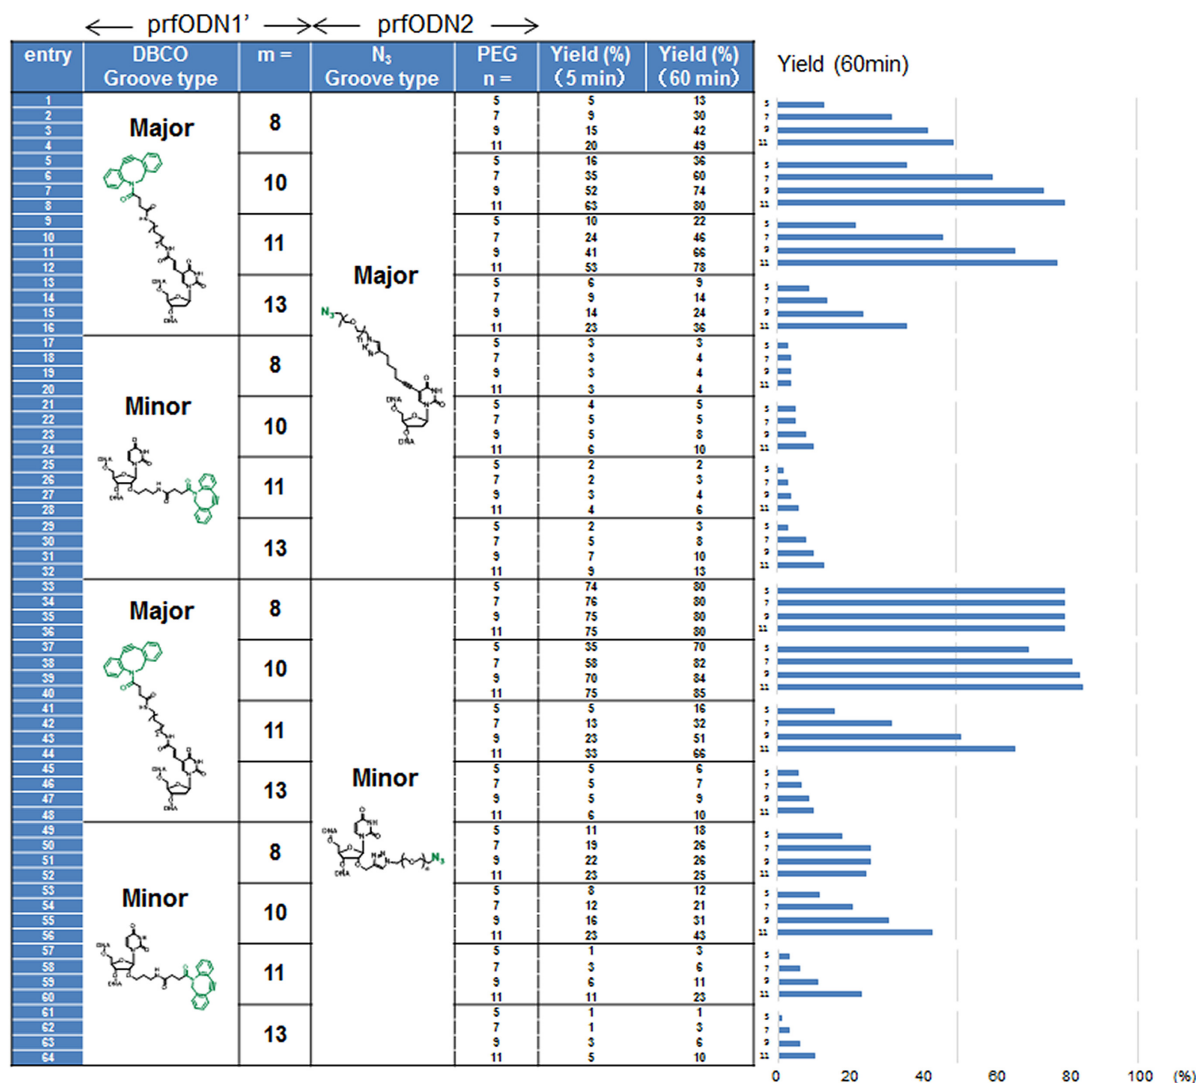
← prfODN1' → ← prfODN2 →

| entry | DBCO Groove type | m = | $N_3$ Groove type | PEG n = | Yield (%) (5 min) | Yield (%) (60 min) |
|---|---|---|---|---|---|---|
| 1 | Major | 8 | Major | 5 | 5 | 13 |
| 2 | | | | 7 | 9 | 30 |
| 3 | | | | 9 | 15 | 42 |
| 4 | | | | 11 | 20 | 49 |
| 5 | | 10 | | 5 | 16 | 36 |
| 6 | | | | 7 | 35 | 60 |
| 7 | | | | 9 | 52 | 74 |
| 8 | | | | 11 | 63 | 80 |
| 9 | | 11 | | 5 | 10 | 22 |
| 10 | | | | 7 | 24 | 46 |
| 11 | | | | 9 | 41 | 66 |
| 12 | | | | 11 | 53 | 78 |
| 13 | | 13 | | 5 | 6 | 9 |
| 14 | | | | 7 | 9 | 14 |
| 15 | | | | 9 | 14 | 24 |
| 16 | | | | 11 | 23 | 36 |
| 17 | Minor | 8 | | 5 | 3 | 3 |
| 18 | | | | 7 | 3 | 4 |
| 19 | | | | 9 | 3 | 4 |
| 20 | | | | 11 | 3 | 4 |
| 21 | | 10 | | 5 | 4 | 5 |
| 22 | | | | 7 | 5 | 5 |
| 23 | | | | 9 | 5 | 8 |
| 24 | | | | 11 | 6 | 10 |
| 25 | | 11 | | 5 | 2 | 2 |
| 26 | | | | 7 | 2 | 3 |
| 27 | | | | 9 | 3 | 4 |
| 28 | | | | 11 | 4 | 6 |
| 29 | | 13 | | 5 | 2 | 3 |
| 30 | | | | 7 | 5 | 8 |
| 31 | | | | 9 | 7 | 10 |
| 32 | | | | 11 | 9 | 13 |
| 33 | Major | 8 | Minor | 5 | 74 | 80 |
| 34 | | | | 7 | 76 | 80 |
| 35 | | | | 9 | 75 | 80 |
| 36 | | | | 11 | 75 | 80 |
| 37 | | 10 | | 5 | 35 | 70 |
| 38 | | | | 7 | 58 | 82 |
| 39 | | | | 9 | 70 | 84 |
| 40 | | | | 11 | 75 | 85 |
| 41 | | 11 | | 5 | 5 | 16 |
| 42 | | | | 7 | 13 | 32 |
| 43 | | | | 9 | 23 | 51 |
| 44 | | | | 11 | 33 | 66 |
| 45 | | 13 | | 5 | 5 | 6 |
| 46 | | | | 7 | 5 | 7 |
| 47 | | | | 9 | 5 | 9 |
| 48 | | | | 11 | 6 | 10 |
| 49 | Minor | 8 | | 5 | 11 | 18 |
| 50 | | | | 7 | 19 | 26 |
| 51 | | | | 9 | 22 | 26 |
| 52 | | | | 11 | 23 | 25 |
| 53 | | 10 | | 5 | 8 | 12 |
| 54 | | | | 7 | 12 | 21 |
| 55 | | | | 9 | 16 | 31 |
| 56 | | | | 11 | 23 | 43 |
| 57 | | 11 | | 5 | 1 | 3 |
| 58 | | | | 7 | 3 | 6 |
| 59 | | | | 9 | 6 | 11 |
| 60 | | | | 11 | 11 | 23 |
| 61 | | 13 | | 5 | 1 | 1 |
| 62 | | | | 7 | 1 | 3 |
| 63 | | | | 9 | 3 | 6 |
| 64 | | | | 11 | 5 | 10 |

DNA DNA $N_3$

Yield (60min)

5 7 9 11

0 20 40 60 80 100 (%)